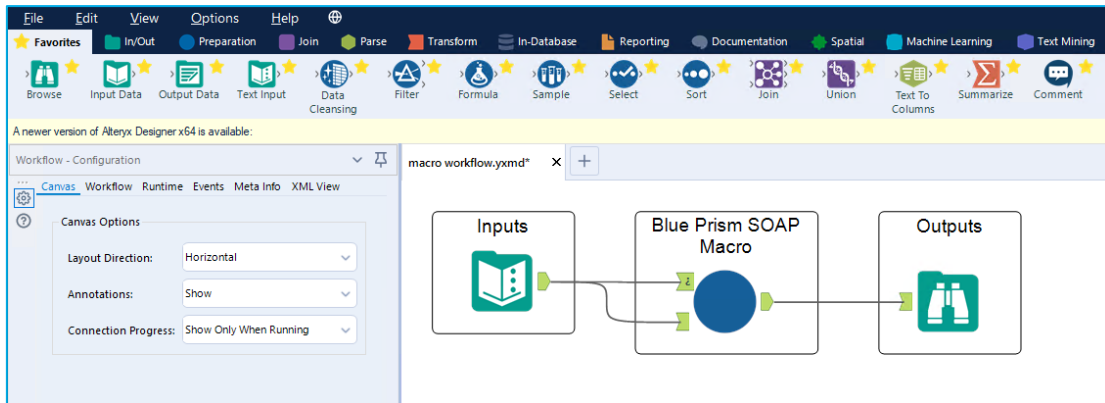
File Edit View Options Help

Favorites In/Out Preparation Join Parse Transform In-Database Reporting Documentation Spatial Machine Learning Text Mining

Browse Input Data Output Data Text Input Data Cleansing Filter Formula Sample Select Sort Join Union Text To Columns Summarize Comment

A newer version of Alteryx Designer x64 is available:

Workflow - Configuration

Canvas Workflow Runtime Events Meta Info XML View

Canvas Options

Layout Direction: Horizontal

Annotations: Show

Connection Progress: Show Only When Running

macro workflow.yxmd* × +

Inputs

Blue Prism SOAP Macro

Outputs